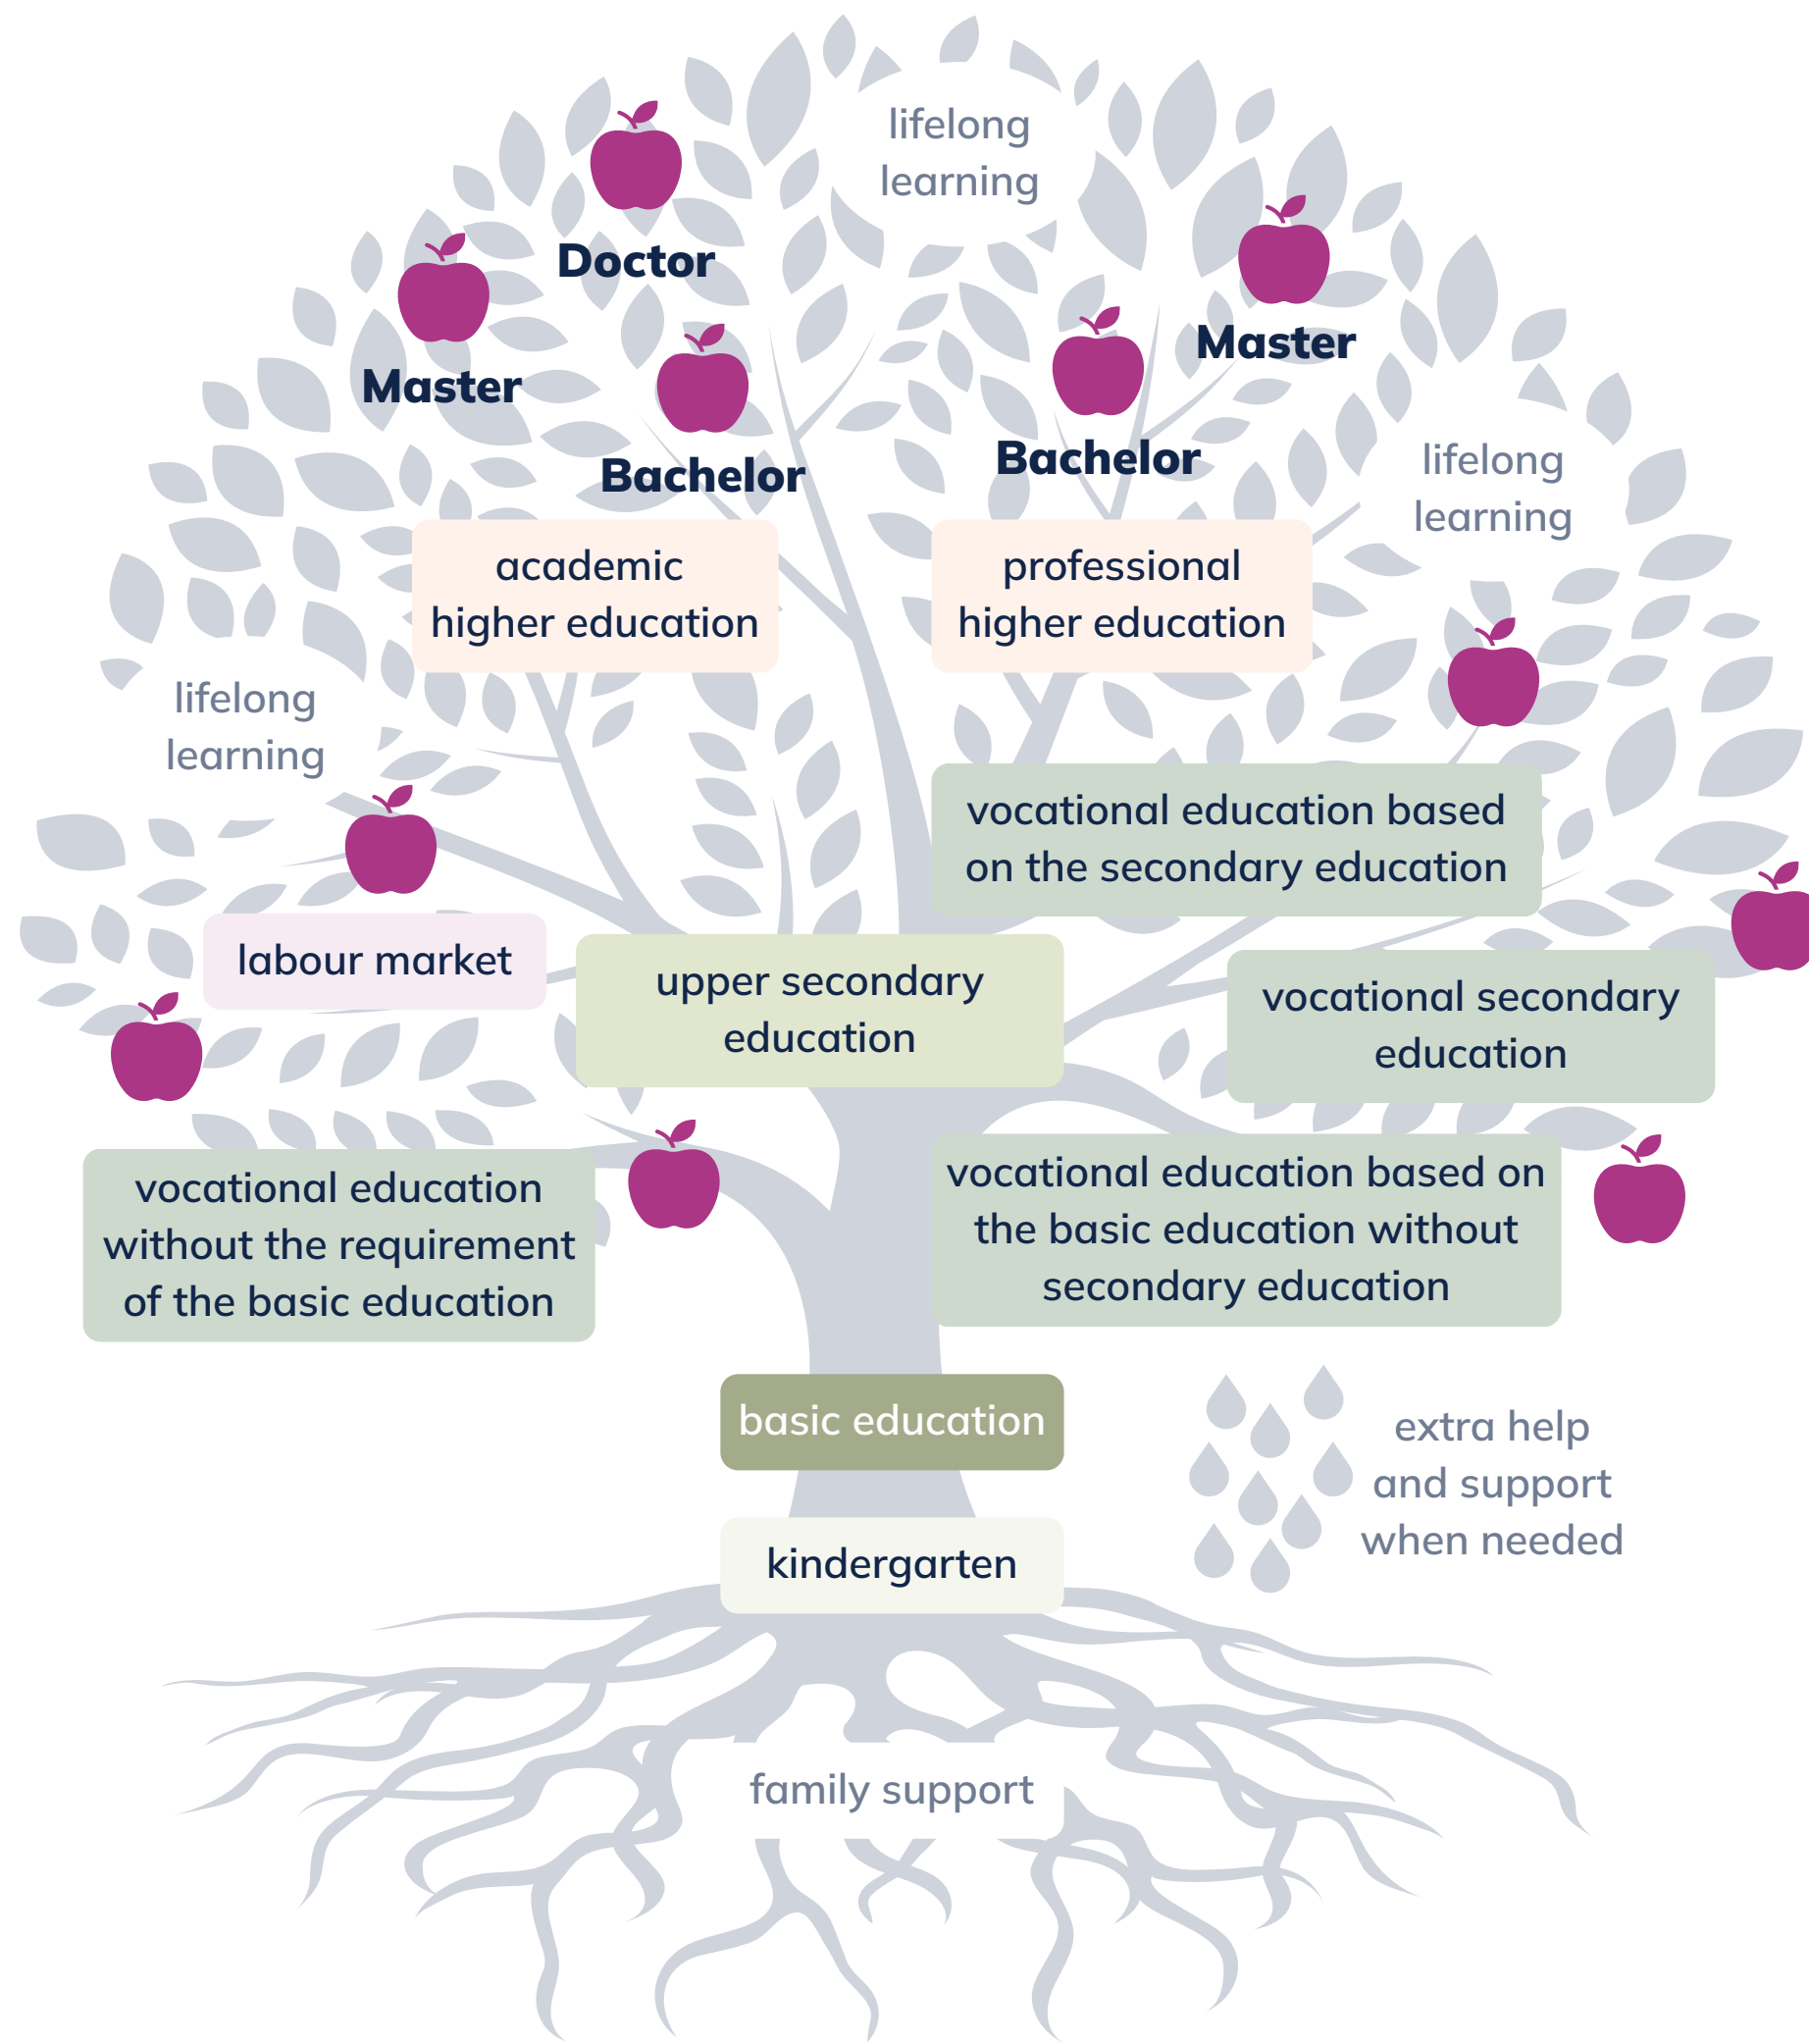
lifelong learning

Doctor

Master

Master

Bachelor

Bachelor

lifelong learning

academic higher education

professional higher education

lifelong learning

vocational education based on the secondary education

labour market

upper secondary education

vocational secondary education

vocational education without the requirement of the basic education

vocational education based on the basic education without secondary education

basic education

extra help and support when needed

kindergarten

family support